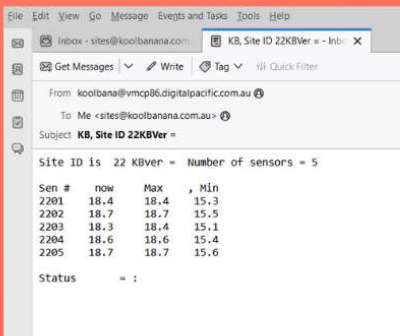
File Edit View Go Message Events and Tasks Tools Help

Inbox - sites@koolbanana.com

KB, Site ID 22KBVer = - Inbo ×

Get Messages | Write | Tag | Quick Filter

From koolbana@vmcp86.digitalpacific.com.au

To Me <sites@koolbanana.com.au>

Subject KB, Site ID 22KBVer =

Site ID is 22 KBVer = Number of sensors = 5

| Sen # | now | Max | , Min |
|---|---|---|---|
| 2201 | 18.4 | 18.4 | 15.3 |
| 2202 | 18.7 | 18.7 | 15.5 |
| 2203 | 18.3 | 18.4 | 15.1 |
| 2204 | 18.6 | 18.6 | 15.4 |
| 2205 | 18.7 | 18.7 | 15.6 |

Status = :